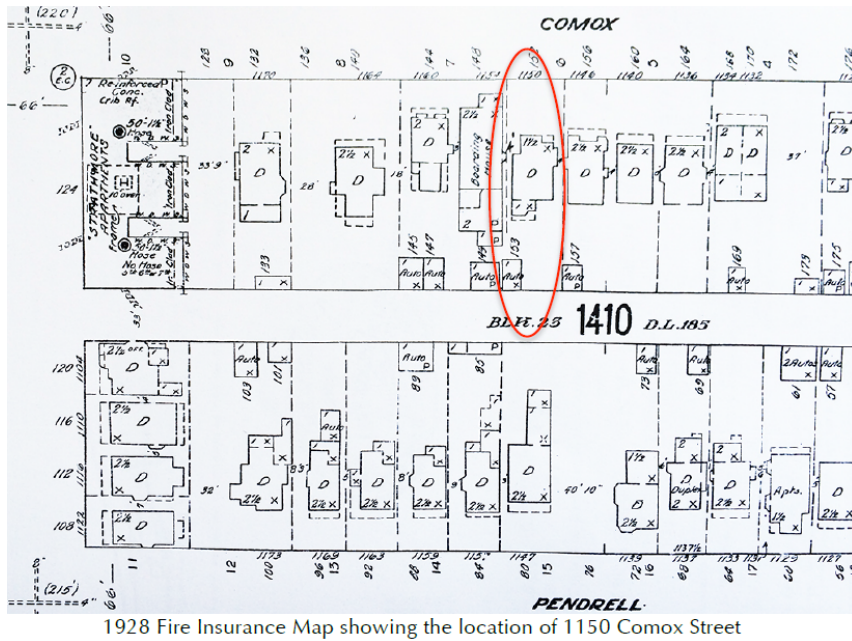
(220)

COMOX

66'

10 128 9 132 8 136 7 144 148 152 156 160 5 164 168 172

1150 1164 1160 1154 1150 1146 1140 1136 1134 1132

Reinforced Conc. Crib Rf.

50-1½" Hose

"STRATHMORE" APARTMENTS

124

No Hose

Boarding House

D D D D D D D D

2½ 2½ 1½ 2½ 2½ 2½ 2

133 145 147 149 153 157 169 175

Auto Auto Auto Auto Auto Auto Auto

BLK. 23 1410 D.L. 185

120 116 112 108

2½ D D D D

Auto Auto Auto Auto Auto 2 Autos Auto

103 101 89 85 73 69 61 57

Duplex Apts.

40'10"

1173 1169 1163 1159 1155 1147 1139 1137 1133 1131 1127

12 100 96 13 92 88 14 84 80 15 76 72 16 68 64 17 60 56 18

(215')

11

PENDRELL

1928 Fire Insurance Map showing the location of 1150 Comox Street